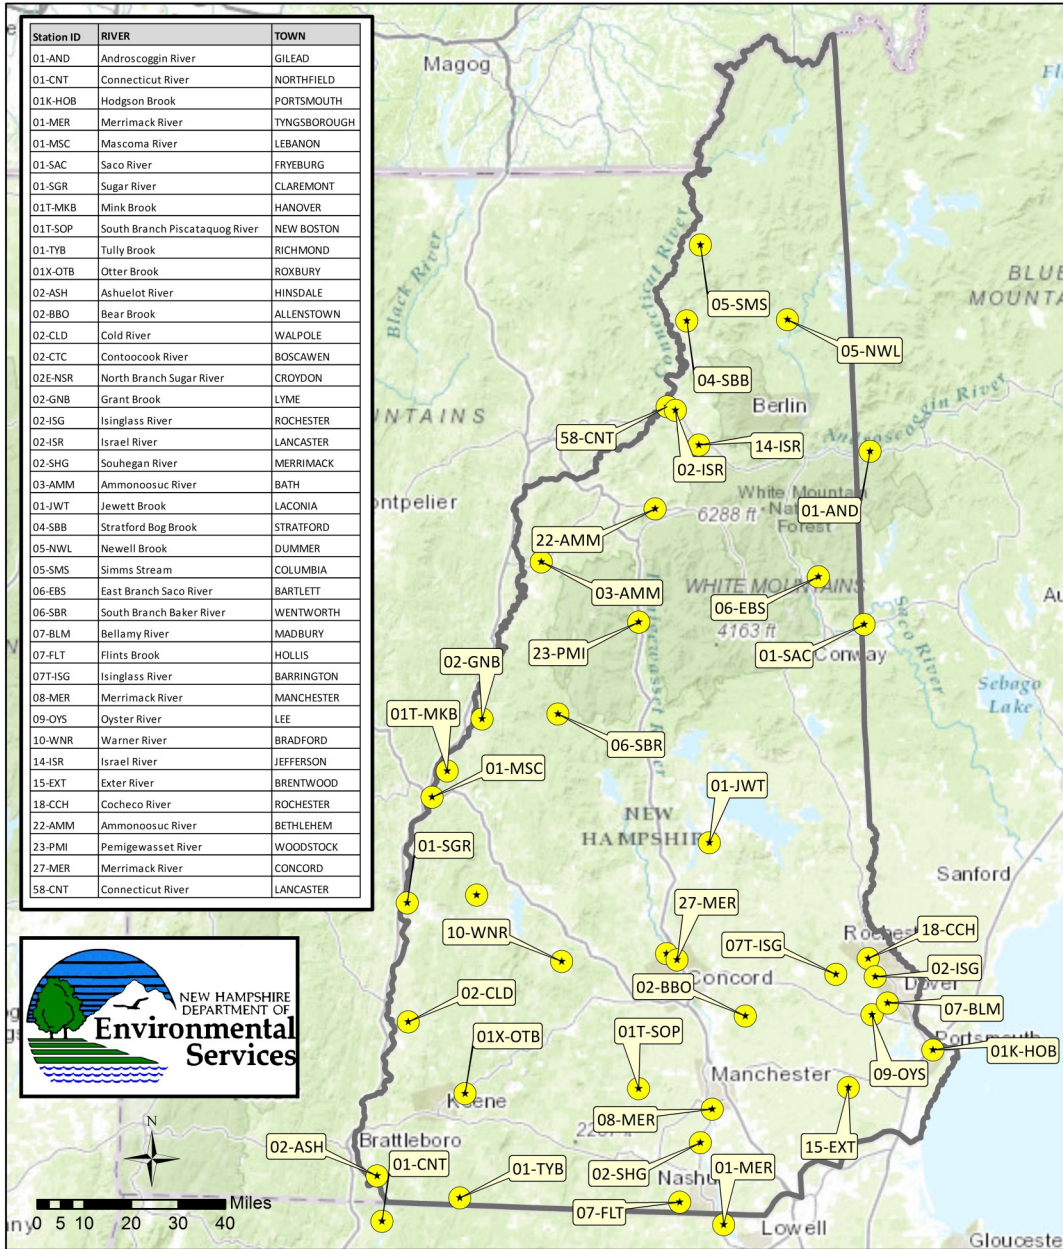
| Station ID | RIVER | TOWN |
|---|---|---|
| 01-AND | Androscoggin River | GILEAD |
| 01-CNT | Connecticut River | NORTHFIELD |
| 01K-HOB | Hodgson Brook | PORTSMOUTH |
| 01-MER | Merrimack River | TYNGSBOROUGH |
| 01-MSC | Mascoma River | LEBANON |
| 01-SAC | Saco River | FRYEBURG |
| 01-SGR | Sugar River | CLAREMONT |
| 01T-MKB | Mink Brook | HANOVER |
| 01T-SOP | South Branch Piscataquog River | NEW BOSTON |
| 01-TYB | Tully Brook | RICHMOND |
| 01X-OTB | Otter Brook | ROXBURY |
| 02-ASH | Ashuelot River | HINSDALE |
| 02-BBO | Bear Brook | ALLENSTOWN |
| 02-CLD | Cold River | WALPOLE |
| 02-CTC | Contoocook River | BOSCAWEN |
| 02E-NSR | North Branch Sugar River | CROYDON |
| 02-GNB | Grant Brook | LYME |
| 02-ISG | Isinglass River | ROCHESTER |
| 02-ISR | Israel River | LANCASTER |
| 02-SHG | Souhegan River | MERRIMACK |
| 03-AMM | Ammonoosuc River | BATH |
| 01-JWT | Jewett Brook | LACONIA |
| 04-SBB | Stratford Bog Brook | STRATFORD |
| 05-NWL | Newell Brook | DUMMER |
| 05-SMS | Simms Stream | COLUMBIA |
| 06-EBS | East Branch Saco River | BARTLETT |
| 06-SBR | South Branch Baker River | WENTWORTH |
| 07-BLM | Bellamy River | MADBURY |
| 07-FLT | Flints Brook | HOLLIS |
| 07T-ISG | Isinglass River | BARRINGTON |
| 08-MER | Merrimack River | MANCHESTER |
| 09-OYS | Oyster River | LEE |
| 10-WNR | Warner River | BRADFORD |
| 14-ISR | Israel River | JEFFERSON |
| 15-EXT | Exter River | BRENTWOOD |
| 18-CCH | Cocheco River | ROCHESTER |
| 22-AMM | Ammonoosuc River | BETHLEHEM |
| 23-PMI | Pemigewasset River | WOODSTOCK |
| 27-MER | Merrimack River | CONCORD |
| 58-CNT | Connecticut River | LANCASTER |

NEW HAMPSHIRE DEPARTMENT OF Environmental Services

Magog
Connecticut River
Black River
BLUE MOUNTA
05-SMS
05-NWL
04-SBB
Berlin
Androscoggin River
58-CNT
14-ISR
02-ISR
NTAINS
ontpelier
White Mountain National Forest
6288 ft
01-AND
22-AMM
03-AMM
WHITE MOUNTAINS
4163 ft
06-EBS
23-PMI
01-SAC
Conway
Saco River
Sebago Lake
02-GNB
01T-MKB
06-SBR
Pemigewasset River
01-MSC
01-JWT
NEW HAMPSHIRE
01-SGR
Sanford
27-MER
10-WNR
07T-ISG
Rochester
18-CCH
02-ISG
Concord
Dover
02-BBO
07-BLM
02-CLD
01X-OTB
01T-SOP
Portsmouth
01K-HOB
09-OYS
Manchester
Keene
08-MER
15-EXT
Brattleboro
N
02-ASH
01-CNT
01-TYB
02-SHG
Nashua
01-MER
07-FLT
Miles
0 5 10 20 30 40
Lowell
Gloucester